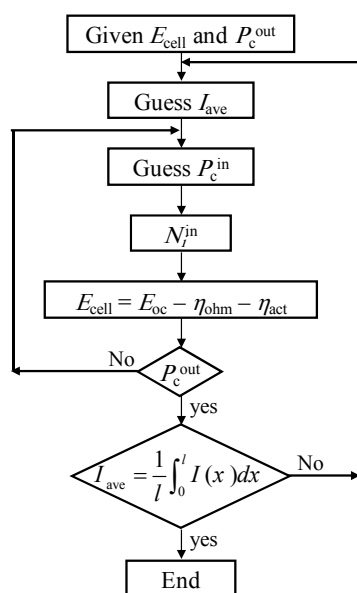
Given $E_{\text{cell}}$ and $P_{\text{c}}^{\text{out}}$

Guess $I_{\text{ave}}$

Guess $P_{\text{c}}^{\text{in}}$

$N_{I}^{\text{in}}$

$E_{\text{cell}} = E_{\text{oc}} - \eta_{\text{ohm}} - \eta_{\text{act}}$

No

$P_{\text{c}}^{\text{out}}$

yes

$I_{\text{ave}} = \frac{1}{l}\int_{0}^{l} I(x)dx$

No

yes

End